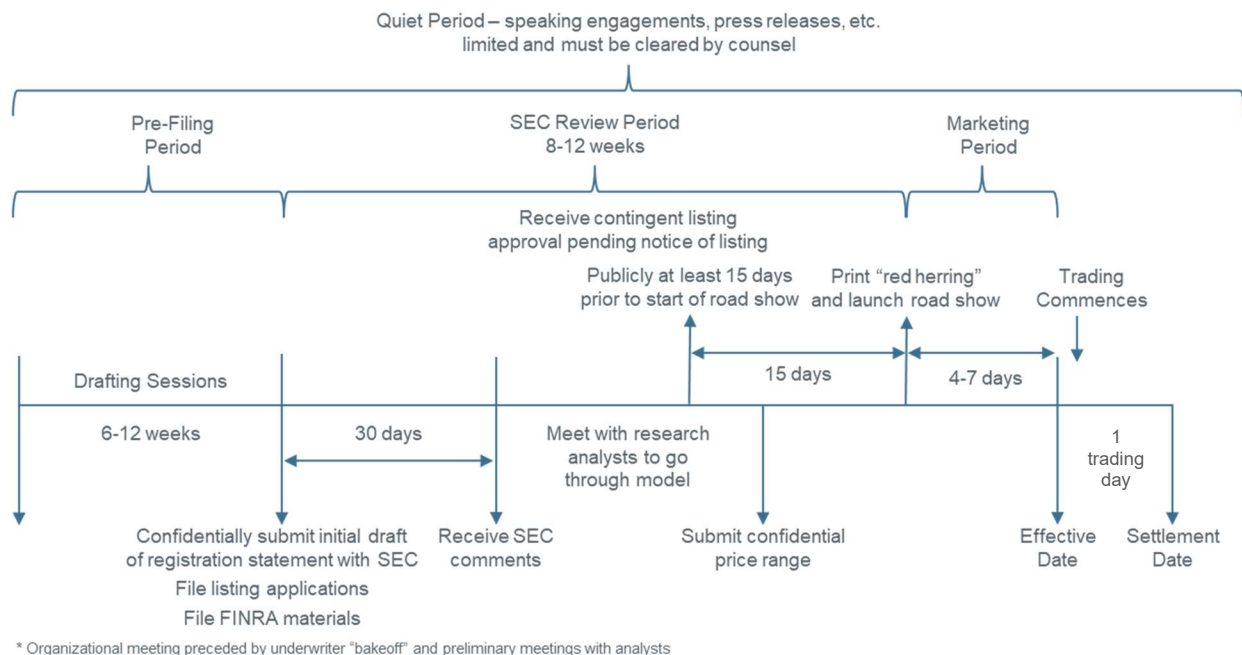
Quiet Period – speaking engagements, press releases, etc. limited and must be cleared by counsel

Pre-Filing Period

SEC Review Period 8-12 weeks

Marketing Period

Receive contingent listing approval pending notice of listing

Publicly at least 15 days prior to start of road show

Print "red herring" and launch road show

Trading Commences

Drafting Sessions

15 days

4-7 days

6-12 weeks

30 days

Meet with research analysts to go through model

1 trading day

Confidentially submit initial draft of registration statement with SEC
File listing applications
File FINRA materials

Receive SEC comments

Submit confidential price range

Effective Date

Settlement Date

* Organizational meeting preceded by underwriter "bakeoff" and preliminary meetings with analysts